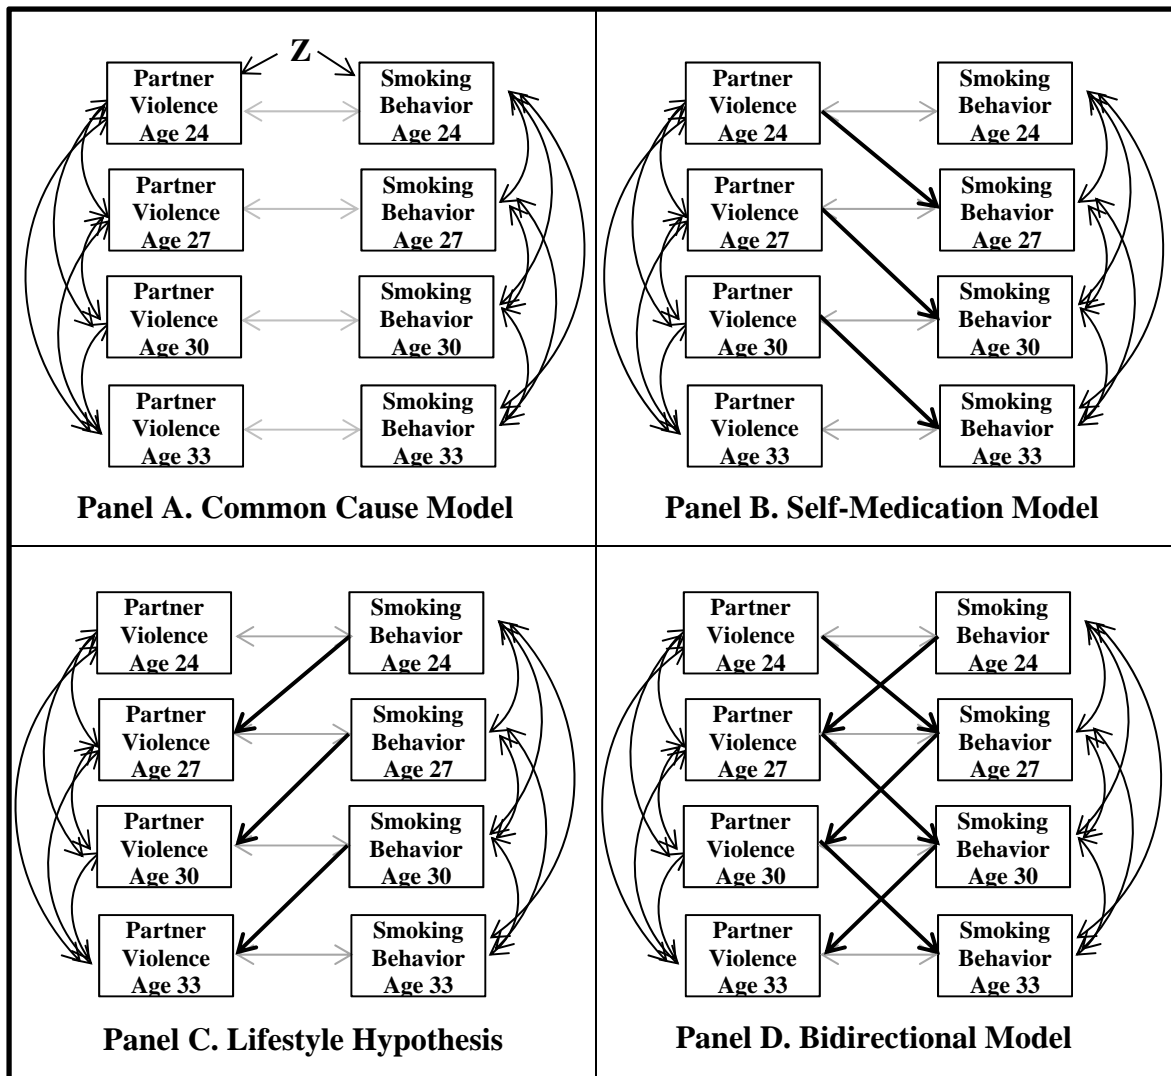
Z

Partner Violence Age 24

Smoking Behavior Age 24

Partner Violence Age 27

Smoking Behavior Age 27

Partner Violence Age 30

Smoking Behavior Age 30

Partner Violence Age 33

Smoking Behavior Age 33

Panel A. Common Cause Model

Partner Violence Age 24

Smoking Behavior Age 24

Partner Violence Age 27

Smoking Behavior Age 27

Partner Violence Age 30

Smoking Behavior Age 30

Partner Violence Age 33

Smoking Behavior Age 33

Panel B. Self-Medication Model

Partner Violence Age 24

Smoking Behavior Age 24

Partner Violence Age 27

Smoking Behavior Age 27

Partner Violence Age 30

Smoking Behavior Age 30

Partner Violence Age 33

Smoking Behavior Age 33

Panel C. Lifestyle Hypothesis

Partner Violence Age 24

Smoking Behavior Age 24

Partner Violence Age 27

Smoking Behavior Age 27

Partner Violence Age 30

Smoking Behavior Age 30

Partner Violence Age 33

Smoking Behavior Age 33

Panel D. Bidirectional Model